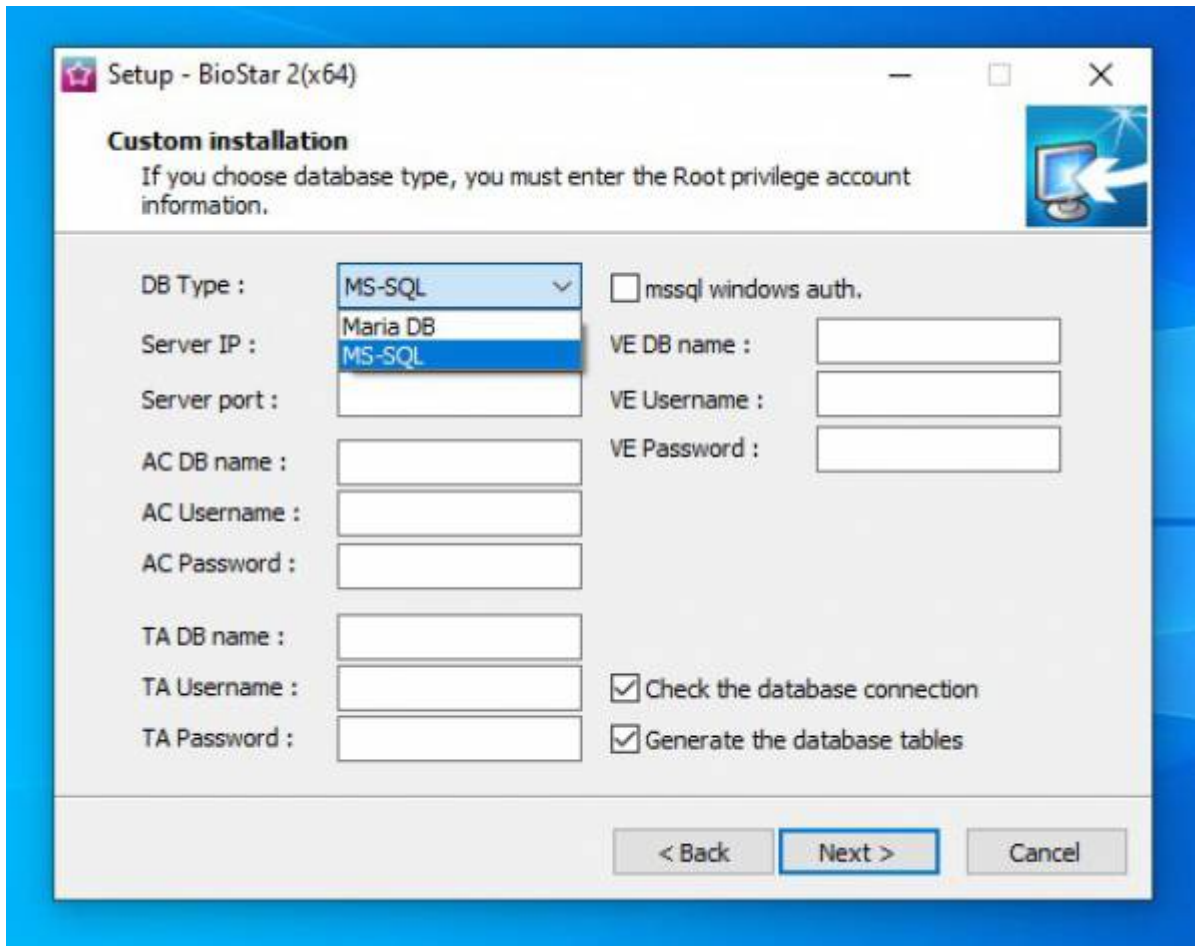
Setup - BioStar 2(x64)

Custom installation
If you choose database type, you must enter the Root privilege account information.

DB Type : MS-SQL
Maria DB
MS-SQL
mssql windows auth.

Server IP :
VE DB name :
Server port :
VE Username :
VE Password :
AC DB name :
AC Username :
AC Password :

TA DB name :
TA Username :
Check the database connection
TA Password :
Generate the database tables

< Back
Next >
Cancel